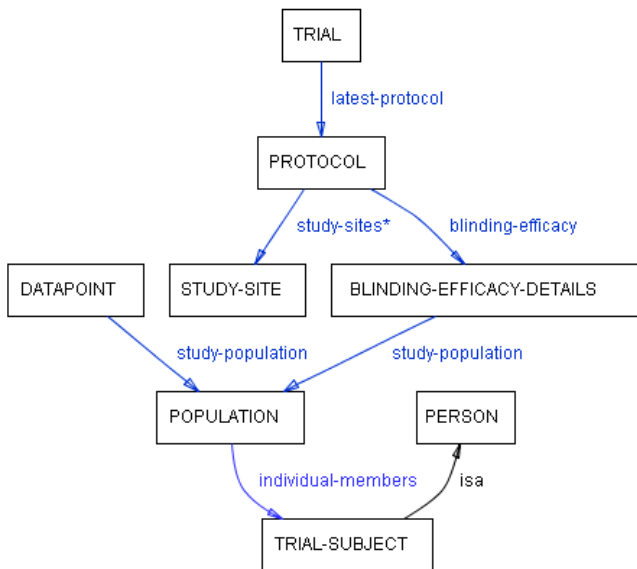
TRIAL

latest-protocol

PROTOCOL

study-sites*

blinding-efficacy

DATAPOINT

STUDY-SITE

BLINDING-EFFICACY-DETAILS

study-population

study-population

POPULATION

PERSON

individual-members

isa

TRIAL-SUBJECT